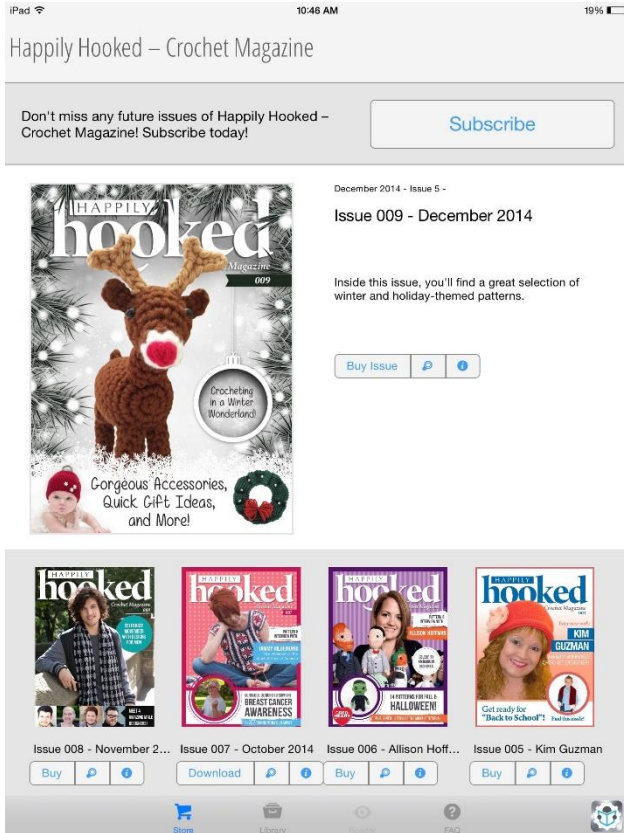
iPad 10:46 AM 19%

Happily Hooked – Crochet Magazine

Don't miss any future issues of Happily Hooked – Crochet Magazine! Subscribe today!

Subscribe

HAPPILY hooked Magazine 009

Crocheting in a Winter Wonderland!

Gorgeous Accessories, Quick Gift Ideas, and More!

December 2014 - Issue 5 -

Issue 009 - December 2014

Inside this issue, you'll find a great selection of winter and holiday-themed patterns.

Buy Issue

HAPPILY hooked

HAPPILY hooked

BREAST CANCER AWARENESS

HAPPILY hooked

ALLISON HOFFMAN

14 PATTERNS FOR FALL & HALLOWEEN!

HAPPILY hooked

KIM GUZMAN

Get ready for "Back to School"!

Issue 008 - November 2...

Buy

Issue 007 - October 2014

Download

Issue 006 - Allison Hoff...

Buy

Issue 005 - Kim Guzman

Buy

Store Library Reader FAQ